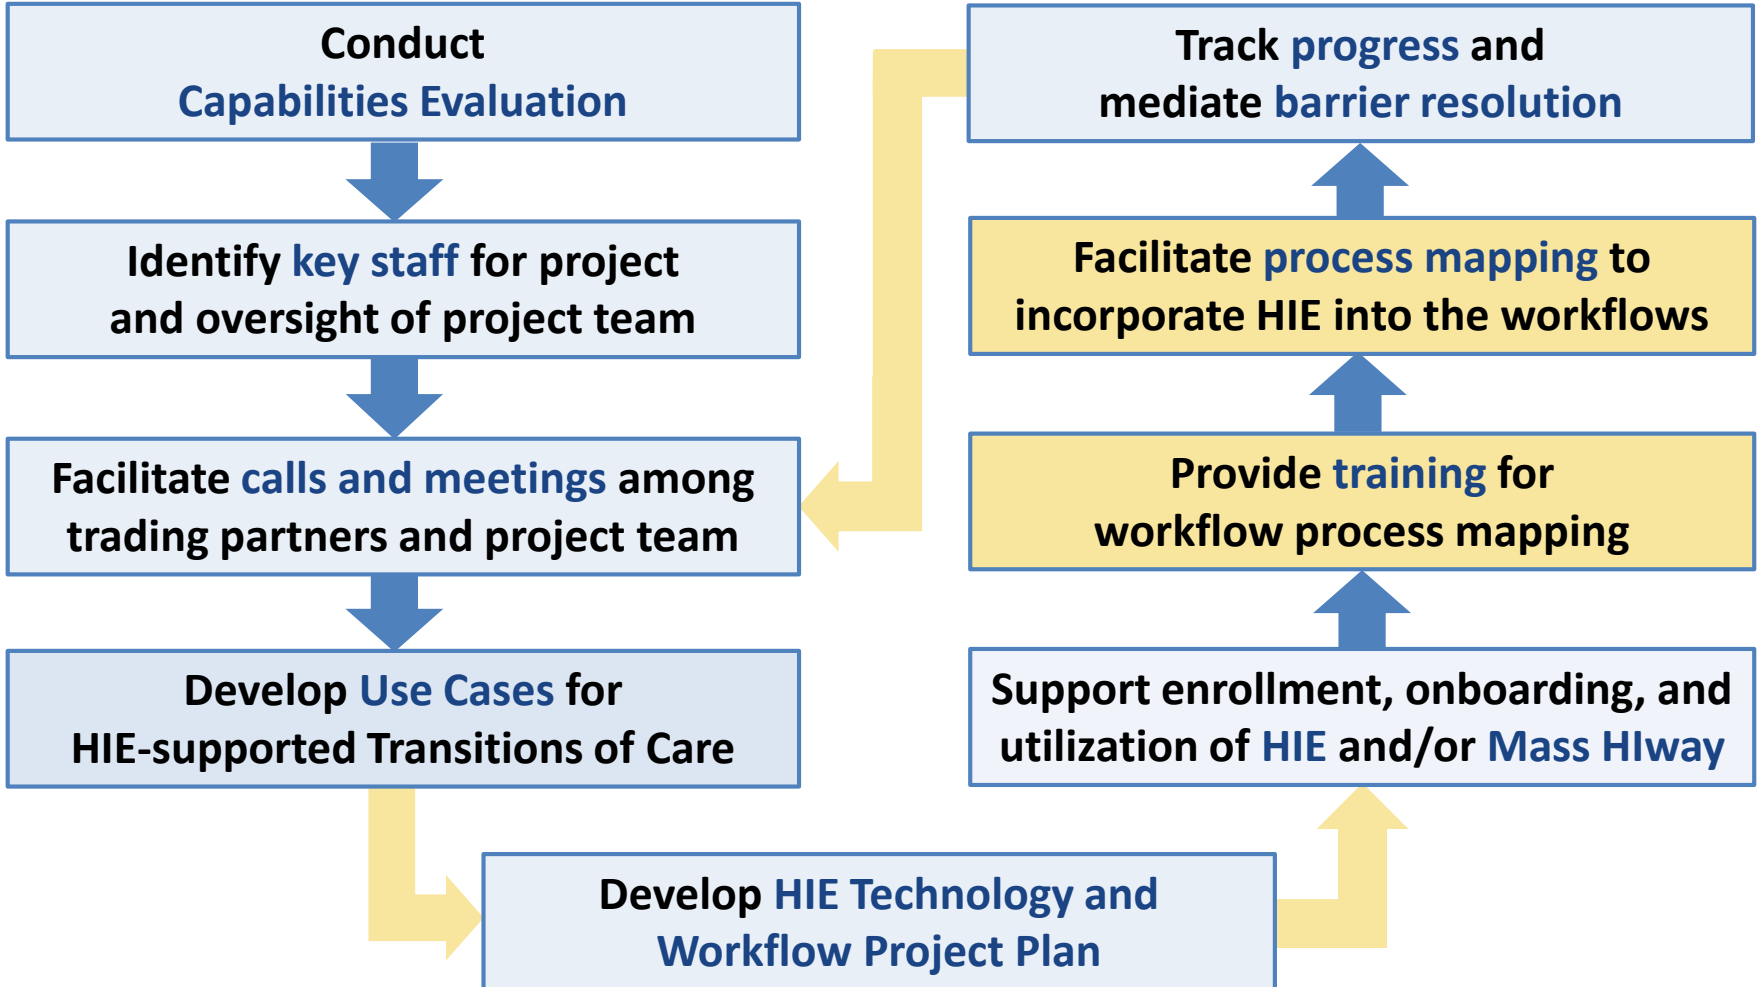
Conduct Capabilities Evaluation

Identify key staff for project and oversight of project team

Facilitate calls and meetings among trading partners and project team

Develop Use Cases for HIE-supported Transitions of Care

Develop HIE Technology and Workflow Project Plan

Support enrollment, onboarding, and utilization of HIE and/or Mass HIway

Provide training for workflow process mapping

Facilitate process mapping to incorporate HIE into the workflows

Track progress and mediate barrier resolution